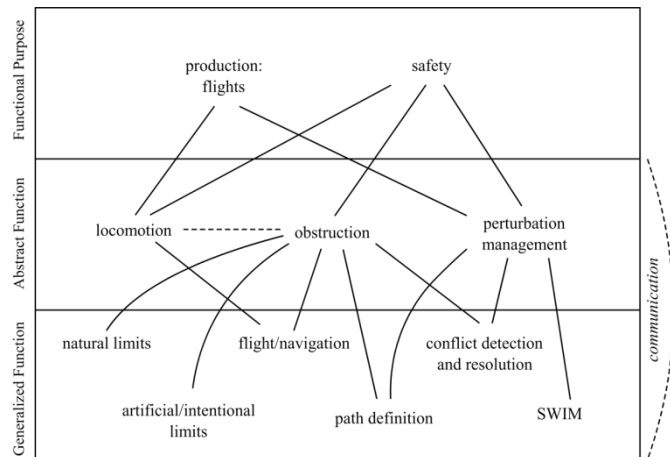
Functional Purpose

Abstract Function

Generalized Function

production: flights

safety

locomotion

obstruction

perturbation management

natural limits

flight/navigation

conflict detection and resolution

artificial/intentional limits

path definition

SWIM

communication